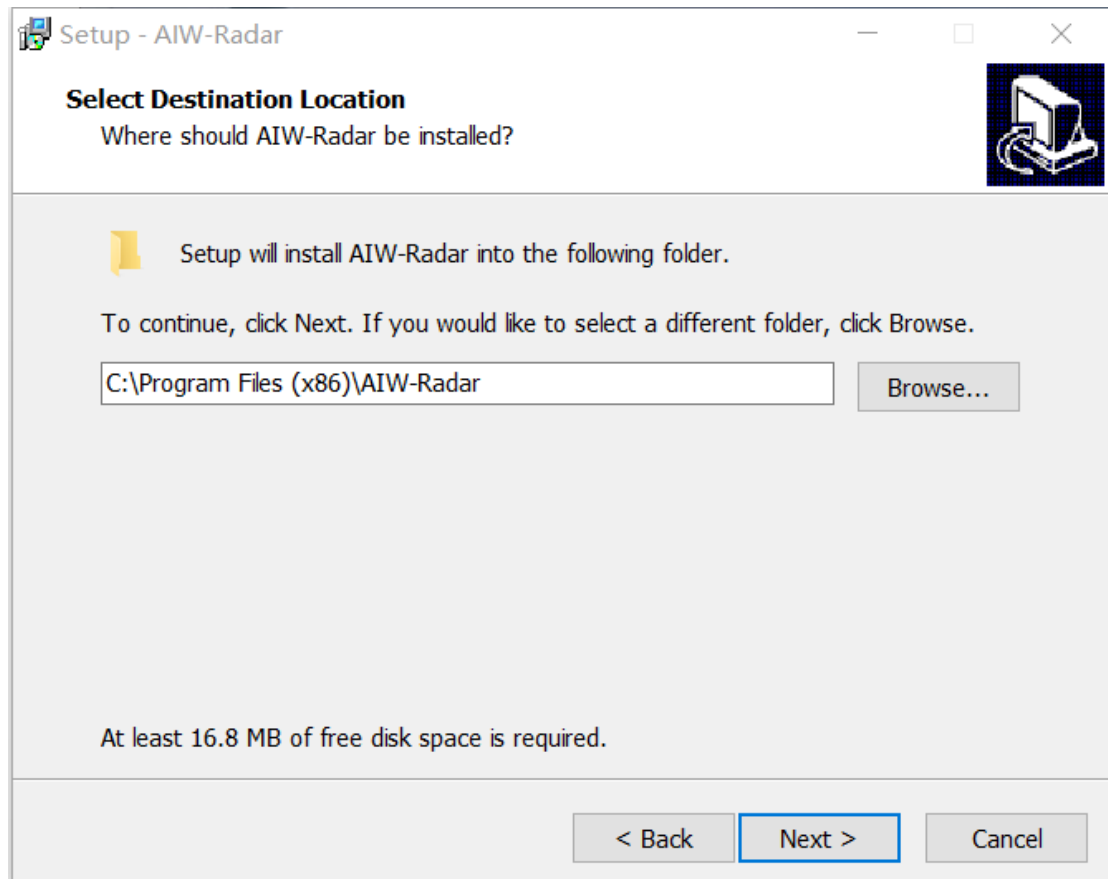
Setup - AIW-Radar

Select Destination Location
Where should AIW-Radar be installed?

Setup will install AIW-Radar into the following folder.

To continue, click Next. If you would like to select a different folder, click Browse.

C:\Program Files (x86)\AIW-Radar

Browse...

At least 16.8 MB of free disk space is required.

< Back

Next >

Cancel